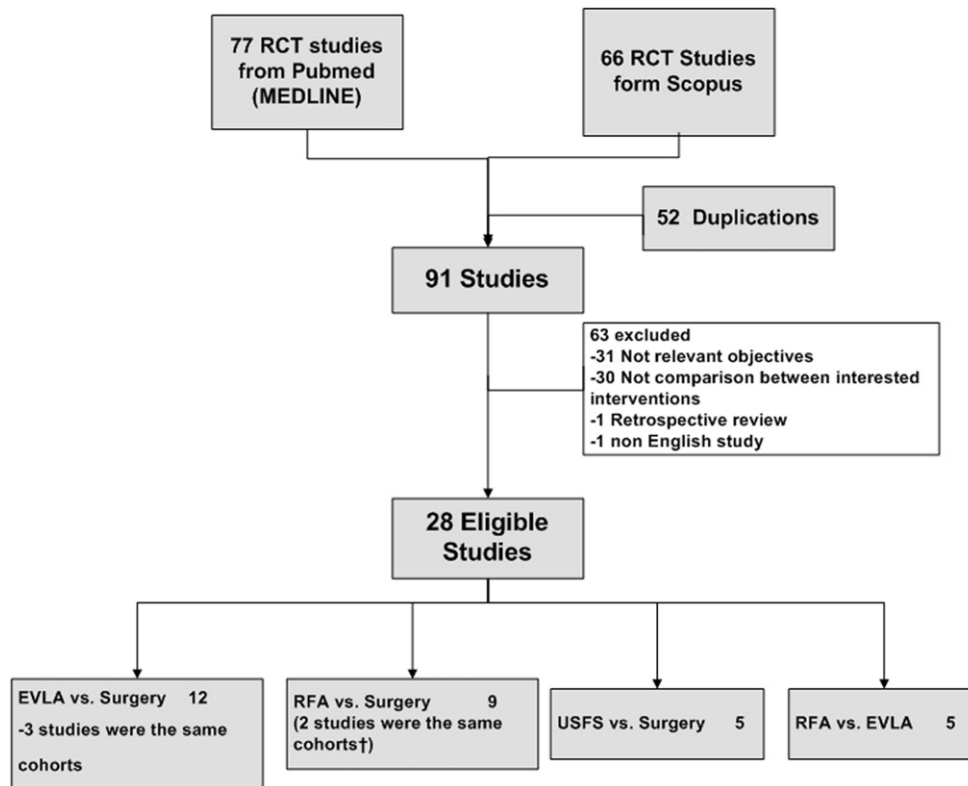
77 RCT studies from Pubmed (MEDLINE)

66 RCT Studies form Scopus

52 Duplications

91 Studies

63 excluded
-31 Not relevant objectives
-30 Not comparison between interested interventions
-1 Retrospective review
-1 non English study

28 Eligible Studies

EVLA vs. Surgery 12
-3 studies were the same cohorts

RFA vs. Surgery 9
(2 studies were the same cohorts†)

USFS vs. Surgery 5

RFA vs. EVLA 5